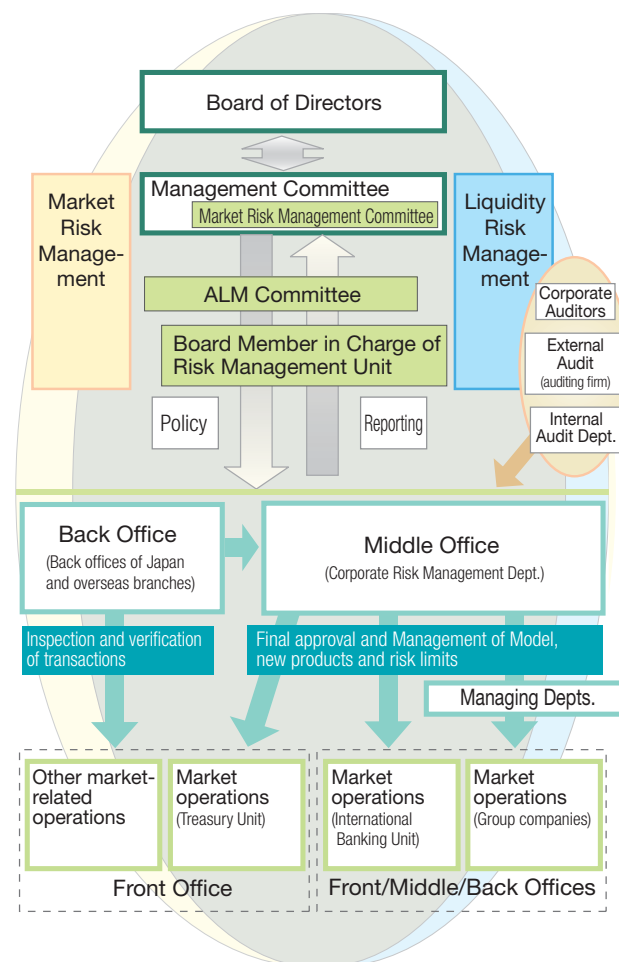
Board of Directors

Market Risk Management

Management Committee

Market Risk Management Committee

Liquidity Risk Management

ALM Committee

Board Member in Charge of Risk Management Unit

Corporate Auditors

External Audit (auditing firm)

Internal Audit Dept.

Policy

Reporting

Back Office
(Back offices of Japan and overseas branches)

Middle Office
(Corporate Risk Management Dept.)

Inspection and verification of transactions

Final approval and Management of Model, new products and risk limits

Managing Depts.

Other market-related operations

Market operations
(Treasury Unit)

Market operations
(International Banking Unit)

Market operations
(Group companies)

Front Office

Front/Middle/Back Offices